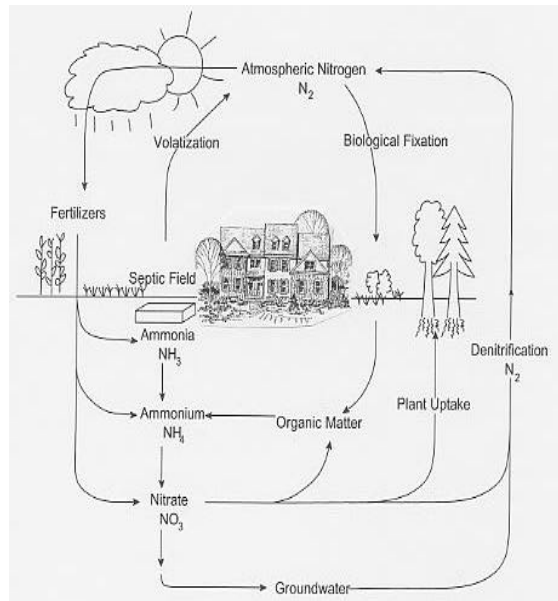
Atmospheric Nitrogen
$N_2$

Volatization

Biological Fixation

Fertilizers

Septic Field

Ammonia
$NH_3$

Ammonium
$NH_4$

Organic Matter

Plant Uptake

Denitrification
$N_2$

Nitrate
$NO_3$

Groundwater